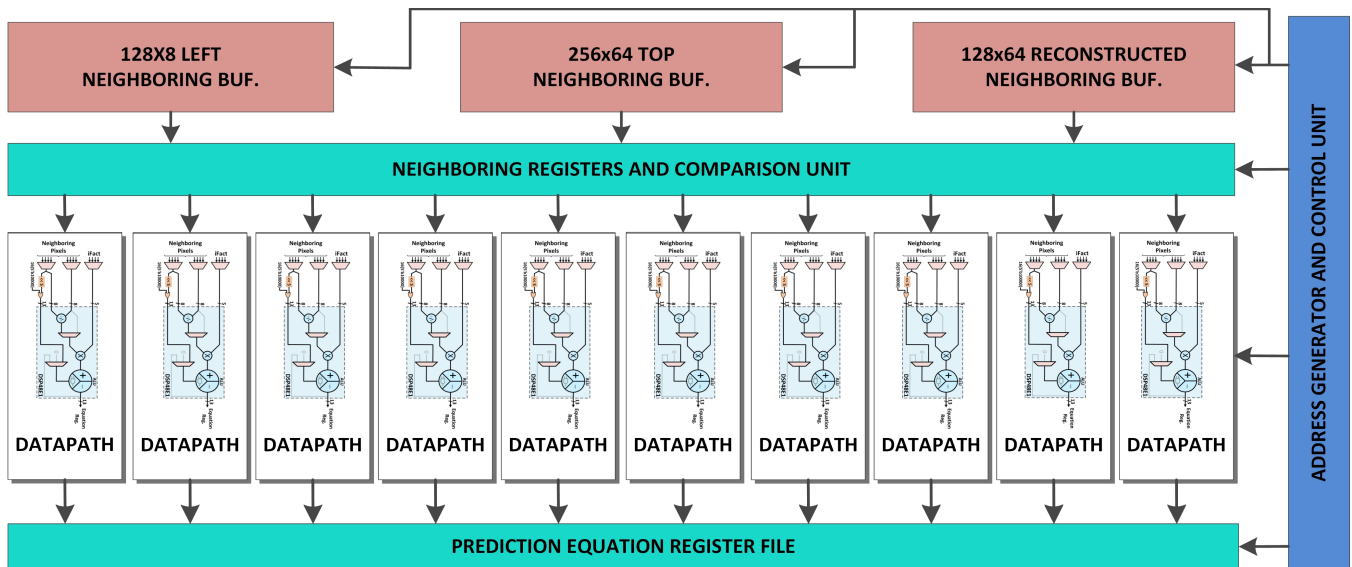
128X8 LEFT NEIGHBORING BUF.

256x64 TOP NEIGHBORING BUF.

128x64 RECONSTRUCTED NEIGHBORING BUF.

ADDRESS GENERATOR AND CONTROL UNIT

NEIGHBORING REGISTERS AND COMPARISON UNIT

Neighboring Pixels iFact
DSP48E1
DATAPATH

Neighboring Pixels iFact
DSP48E1
DATAPATH

Neighboring Pixels iFact
DSP48E1
DATAPATH

Neighboring Pixels iFact
DSP48E1
DATAPATH

Neighboring Pixels iFact
DSP48E1
DATAPATH

Neighboring Pixels iFact
DSP48E1
DATAPATH

Neighboring Pixels iFact
DSP48E1
DATAPATH

Neighboring Pixels iFact
DSP48E1
DATAPATH

Neighboring Pixels iFact
DSP48E1
DATAPATH

Neighboring Pixels iFact
DSP48E1
DATAPATH

PREDICTION EQUATION REGISTER FILE